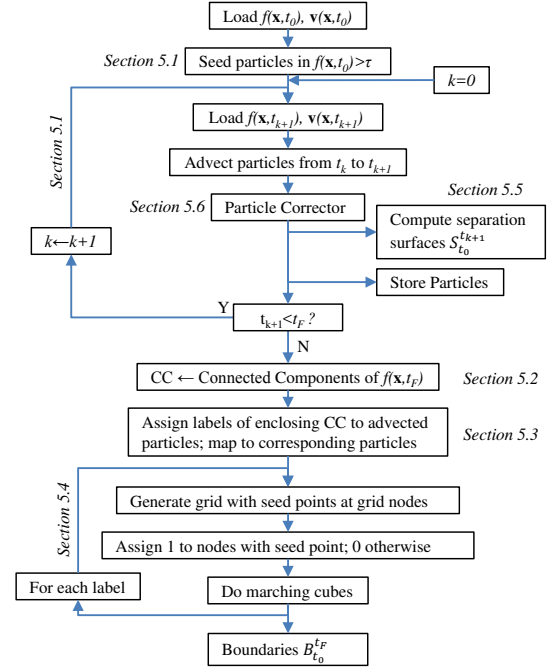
Load $f(\mathbf{x},t_0)$, $\mathbf{v}(\mathbf{x},t_0)$

Section 5.1

Seed particles in $f(\mathbf{x},t_0)>\tau$

$k=0$

Section 5.1

Load $f(\mathbf{x},t_{k+1})$, $\mathbf{v}(\mathbf{x},t_{k+1})$

Advect particles from $t_k$ to $t_{k+1}$

Section 5.5

Section 5.6

Particle Corrector

Compute separation surfaces $S_{t_0}^{t_{k+1}}$

$k \leftarrow k+1$

Store Particles

Y

$t_{k+1}<t_F$ ?

N

CC ← Connected Components of $f(\mathbf{x},t_F)$

Section 5.2

Assign labels of enclosing CC to advected particles; map to corresponding particles

Section 5.3

Section 5.4

Generate grid with seed points at grid nodes

Assign 1 to nodes with seed point; 0 otherwise

For each label

Do marching cubes

Boundaries $B_{t_0}^{t_F}$